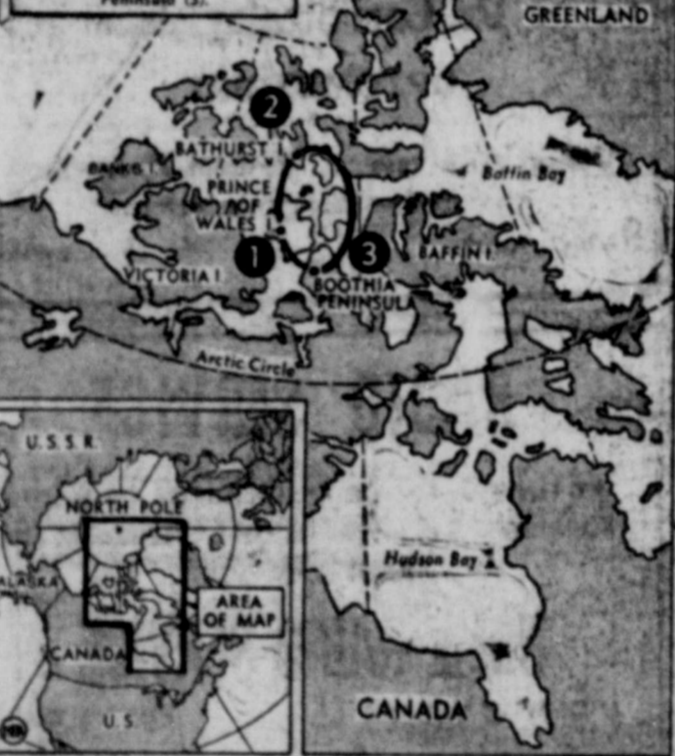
GREENLAND

2

BATHURST I.

BANKS I.

Baffin Bay

PRINCE OF WALES I.

1

3

BAFFIN I.

VICTORIA I.

BOOTHIA PENINSULA

Arctic Circle

U.S.S.R.

NORTH POLE

ALASKA

AREA OF MAP

CANADA

U.S.

Hudson Bay

CANADA